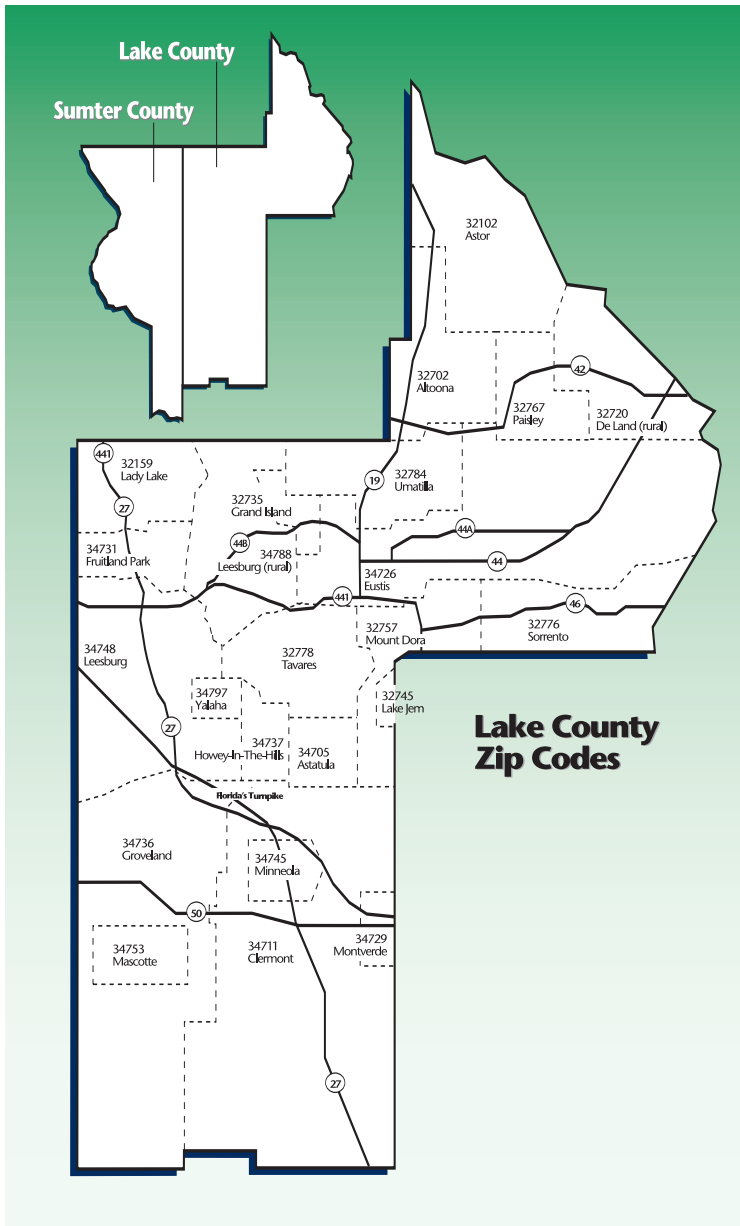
Lake County

Sumter County

32102
Astor

42

32702
Altoona

32767
Paisley

32720
De Land (rural)

441

32159
Lady Lake

19

32784
Umatilla

27

32735
Grand Island

44A

44B

34788
Leesburg (rural)

44

34731
Fruitland Park

34726
Eustis

441

46

32757
Mount Dora

32776
Sorrento

34748
Leesburg

32778
Tavares

32745
Lake Jem

34797
Yalaha

27

34737
Howey-In-The-Hills

34705
Astatula

Lake County
Zip Codes

Florida's Turnpike

34736
Groveland

34745
Minneola

50

34753
Mascotte

34711
Clermont

34729
Montverde

27